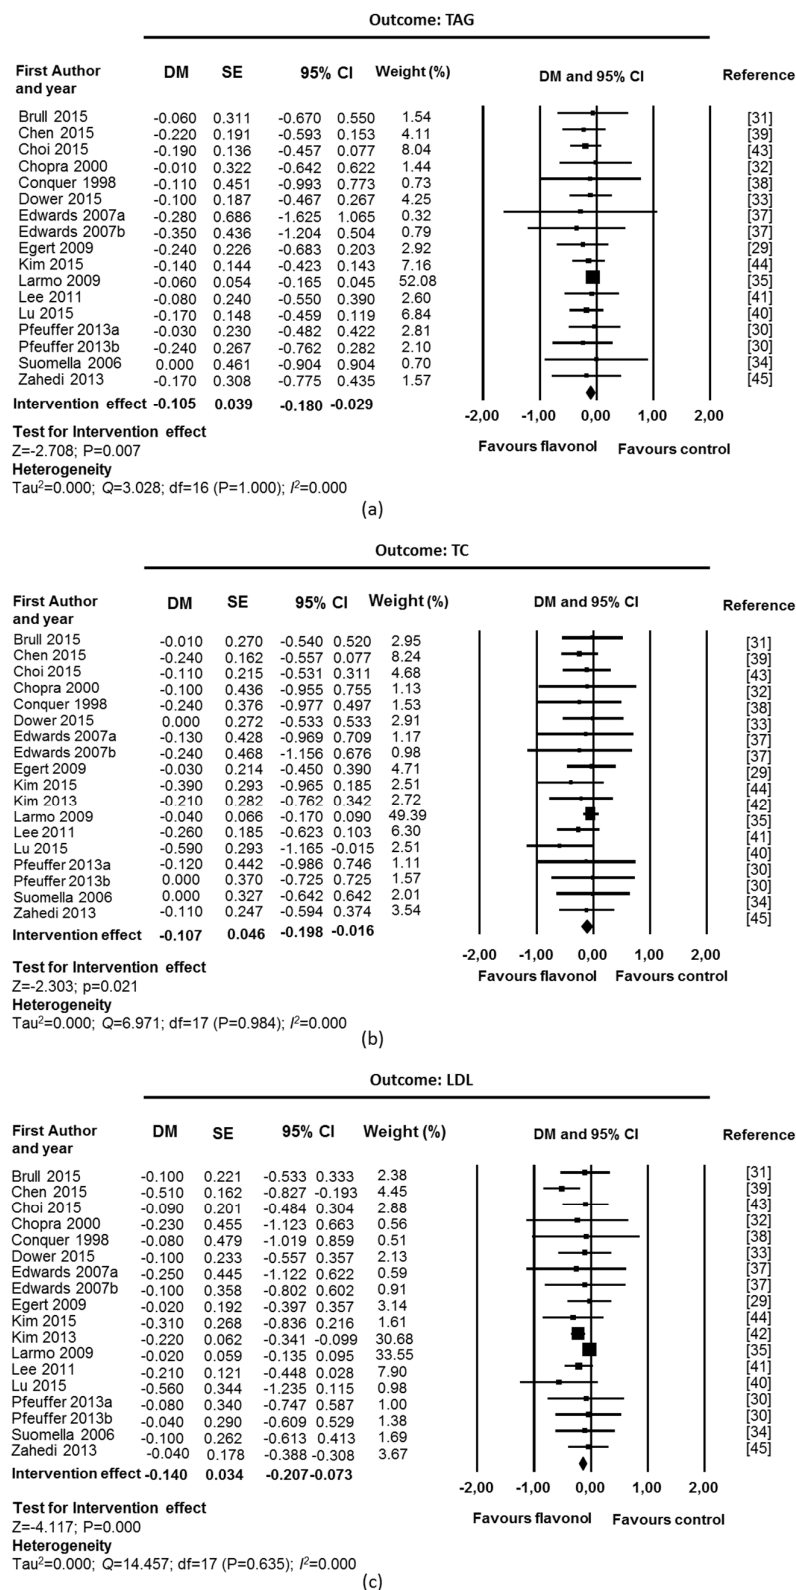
Outcome: TAG

| First Author and year | DM | SE | 95% CI | | Weight (%) | Reference |
|---|---|---|---|---|---|---|
| Brull 2015 | -0.060 | 0.311 | -0.670 | 0.550 | 1.54 | [31] |
| Chen 2015 | -0.220 | 0.191 | -0.593 | 0.153 | 4.11 | [39] |
| Choi 2015 | -0.190 | 0.136 | -0.457 | 0.077 | 8.04 | [43] |
| Chopra 2000 | -0.010 | 0.322 | -0.642 | 0.622 | 1.44 | [32] |
| Conquer 1998 | -0.110 | 0.451 | -0.993 | 0.773 | 0.73 | [38] |
| Dower 2015 | -0.100 | 0.187 | -0.467 | 0.267 | 4.25 | [33] |
| Edwards 2007a | -0.280 | 0.686 | -1.625 | 1.065 | 0.32 | [37] |
| Edwards 2007b | -0.350 | 0.436 | -1.204 | 0.504 | 0.79 | [37] |
| Egert 2009 | -0.240 | 0.226 | -0.683 | 0.203 | 2.92 | [29] |
| Kim 2015 | -0.140 | 0.144 | -0.423 | 0.143 | 7.16 | [44] |
| Larmo 2009 | -0.060 | 0.054 | -0.165 | 0.045 | 52.08 | [35] |
| Lee 2011 | -0.080 | 0.240 | -0.550 | 0.390 | 2.60 | [41] |
| Lu 2015 | -0.170 | 0.148 | -0.459 | 0.119 | 6.84 | [40] |
| Pfeuffer 2013a | -0.030 | 0.230 | -0.482 | 0.422 | 2.81 | [30] |
| Pfeuffer 2013b | -0.240 | 0.267 | -0.762 | 0.282 | 2.10 | [30] |
| Suomella 2006 | 0.000 | 0.461 | -0.904 | 0.904 | 0.70 | [34] |
| Zahedi 2013 | -0.170 | 0.308 | -0.775 | 0.435 | 1.57 | [45] |
| Intervention effect | -0.105 | 0.039 | -0.180 | -0.029 | | |

DM and 95% CI
-2,00 -1,00 0,00 1,00 2,00
Favours flavonol Favours control

Test for Intervention effect
Z=-2.708; P=0.007
Heterogeneity
Tau$^2$=0.000; $Q$=3.028; df=16 (P=1.000); $I^2$=0.000

(a)

Outcome: TC

| First Author and year | DM | SE | 95% CI | | Weight (%) | Reference |
|---|---|---|---|---|---|---|
| Brull 2015 | -0.010 | 0.270 | -0.540 | 0.520 | 2.95 | [31] |
| Chen 2015 | -0.240 | 0.162 | -0.557 | 0.077 | 8.24 | [39] |
| Choi 2015 | -0.110 | 0.215 | -0.531 | 0.311 | 4.68 | [43] |
| Chopra 2000 | -0.100 | 0.436 | -0.955 | 0.755 | 1.13 | [32] |
| Conquer 1998 | -0.240 | 0.376 | -0.977 | 0.497 | 1.53 | [38] |
| Dower 2015 | 0.000 | 0.272 | -0.533 | 0.533 | 2.91 | [33] |
| Edwards 2007a | -0.130 | 0.428 | -0.969 | 0.709 | 1.17 | [37] |
| Edwards 2007b | -0.240 | 0.468 | -1.156 | 0.676 | 0.98 | [37] |
| Egert 2009 | -0.030 | 0.214 | -0.450 | 0.390 | 4.71 | [29] |
| Kim 2015 | -0.390 | 0.293 | -0.965 | 0.185 | 2.51 | [44] |
| Kim 2013 | -0.210 | 0.282 | -0.762 | 0.342 | 2.72 | [42] |
| Larmo 2009 | -0.040 | 0.066 | -0.170 | 0.090 | 49.39 | [35] |
| Lee 2011 | -0.260 | 0.185 | -0.623 | 0.103 | 6.30 | [41] |
| Lu 2015 | -0.590 | 0.293 | -1.165 | -0.015 | 2.51 | [40] |
| Pfeuffer 2013a | -0.120 | 0.442 | -0.986 | 0.746 | 1.11 | [30] |
| Pfeuffer 2013b | 0.000 | 0.370 | -0.725 | 0.725 | 1.57 | [30] |
| Suomella 2006 | 0.000 | 0.327 | -0.642 | 0.642 | 2.01 | [34] |
| Zahedi 2013 | -0.110 | 0.247 | -0.594 | 0.374 | 3.54 | [45] |
| Intervention effect | -0.107 | 0.046 | -0.198 | -0.016 | | |

DM and 95% CI
-2,00 -1,00 0,00 1,00 2,00
Favours flavonol Favours control

Test for Intervention effect
Z=-2.303; p=0.021
Heterogeneity
Tau$^2$=0.000; $Q$=6.971; df=17 (P=0.984); $I^2$=0.000

(b)

Outcome: LDL

| First Author and year | DM | SE | 95% CI | | Weight (%) | Reference |
|---|---|---|---|---|---|---|
| Brull 2015 | -0.100 | 0.221 | -0.533 | 0.333 | 2.38 | [31] |
| Chen 2015 | -0.510 | 0.162 | -0.827 | -0.193 | 4.45 | [39] |
| Choi 2015 | -0.090 | 0.201 | -0.484 | 0.304 | 2.88 | [43] |
| Chopra 2000 | -0.230 | 0.455 | -1.123 | 0.663 | 0.56 | [32] |
| Conquer 1998 | -0.080 | 0.479 | -1.019 | 0.859 | 0.51 | [38] |
| Dower 2015 | -0.100 | 0.233 | -0.557 | 0.357 | 2.13 | [33] |
| Edwards 2007a | -0.250 | 0.445 | -1.122 | 0.622 | 0.59 | [37] |
| Edwards 2007b | -0.100 | 0.358 | -0.802 | 0.602 | 0.91 | [37] |
| Egert 2009 | -0.020 | 0.192 | -0.397 | 0.357 | 3.14 | [29] |
| Kim 2015 | -0.310 | 0.268 | -0.836 | 0.216 | 1.61 | [44] |
| Kim 2013 | -0.220 | 0.062 | -0.341 | -0.099 | 30.68 | [42] |
| Larmo 2009 | -0.020 | 0.059 | -0.135 | 0.095 | 33.55 | [35] |
| Lee 2011 | -0.210 | 0.121 | -0.448 | 0.028 | 7.90 | [41] |
| Lu 2015 | -0.560 | 0.344 | -1.235 | 0.115 | 0.98 | [40] |
| Pfeuffer 2013a | -0.080 | 0.340 | -0.747 | 0.587 | 1.00 | [30] |
| Pfeuffer 2013b | -0.040 | 0.290 | -0.609 | 0.529 | 1.38 | [30] |
| Suomella 2006 | -0.100 | 0.262 | -0.613 | 0.413 | 1.69 | [34] |
| Zahedi 2013 | -0.040 | 0.178 | -0.388 | -0.308 | 3.67 | [45] |
| Intervention effect | -0.140 | 0.034 | -0.207 | -0.073 | | |

DM and 95% CI
-2,00 -1,00 0,00 1,00 2,00
Favours flavonol Favours control

Test for Intervention effect
Z=-4.117; P=0.000
Heterogeneity
Tau$^2$=0.000; $Q$=14.457; df=17 (P=0.635); $I^2$=0.000

(c)